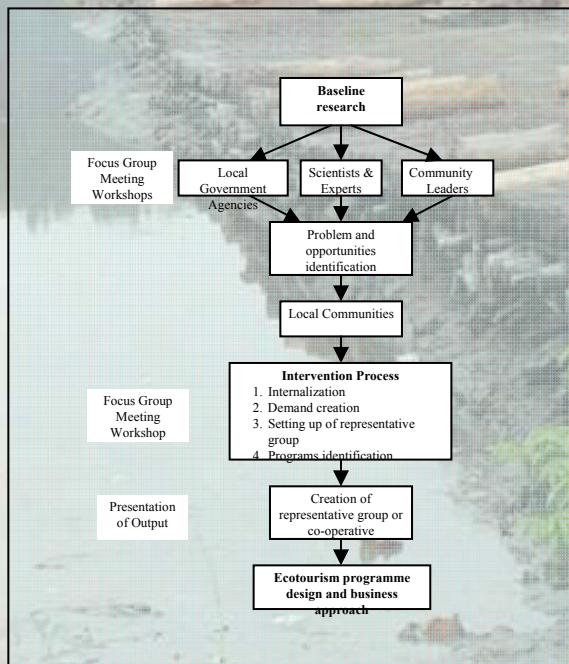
Baseline research

Focus Group Meeting Workshops

Local Government Agencies

Scientists & Experts

Community Leaders

Problem and opportunities identification

Local Communities

Focus Group Meeting Workshop

Intervention Process
1. Internalization
2. Demand creation
3. Setting up of representative group
4. Programs identification

Presentation of Output

Creation of representative group or co-operative

Ecotourism programme design and business approach